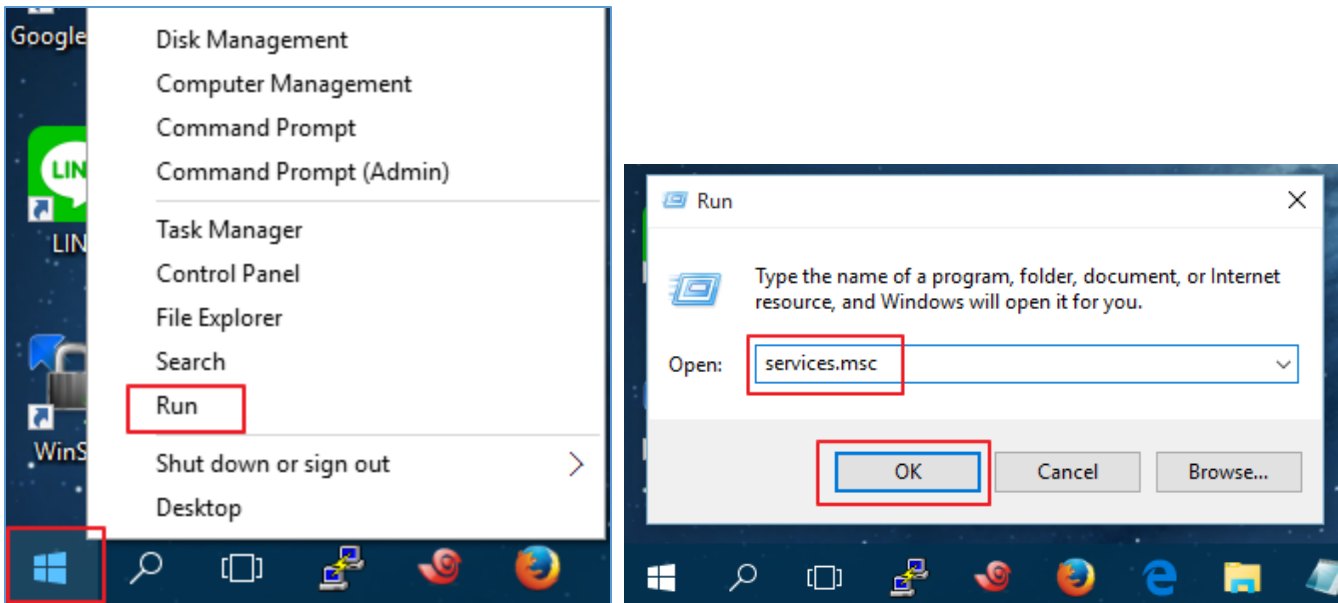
Google

LIN

LIN

WinS

Disk Management
Computer Management
Command Prompt
Command Prompt (Admin)

Task Manager
Control Panel
File Explorer
Search
Run

Shut down or sign out
Desktop

Run

Type the name of a program, folder, document, or Internet resource, and Windows will open it for you.

Open: services.msc

OK Cancel Browse...